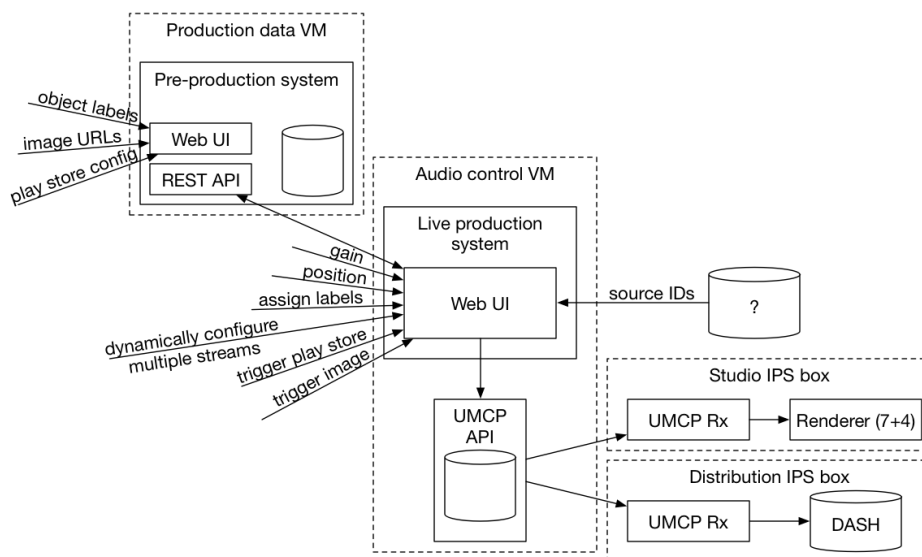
Production data VM

Pre-production system

object labels

image URLs

play store config

Web UI

REST API

Audio control VM

Live production system

gain

position

assign labels

dynamically configure multiple streams

trigger play store

trigger image

Web UI

source IDs

?

UMCP API

Studio IPS box

UMCP Rx

Renderer (7+4)

Distribution IPS box

UMCP Rx

DASH